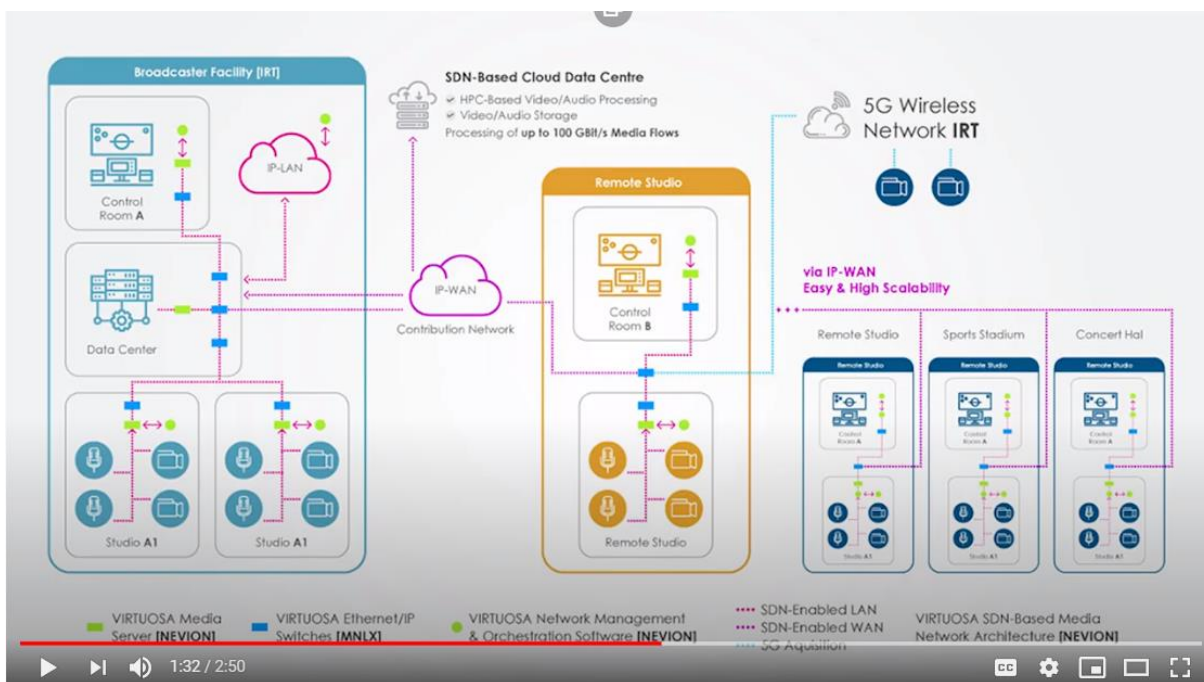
Broadcaster Facility [IRT]

Control Room A

IP-LAN

Data Center

Studio A1

Studio A1

SDN-Based Cloud Data Centre
HPC-Based Video/Audio Processing
Video/Audio Storage
Processing of up to 100 GBit/s Media Flows

IP-WAN
Contribution Network

Remote Studio

Control Room B

Remote Studio

5G Wireless Network IRT

via IP-WAN
Easy & High Scalability

Remote Studio

Sports Stadium

Concert Hal

Remote Studio
Control Room A
Studio A1

Remote Studio
Control Room A
Studio A1

Remote Studio
Control Room A
Studio A1

VIRTUOSA Media Server [NEVION]

VIRTUOSA Ethernet/IP Switches [MNLX]

VIRTUOSA Network Management & Orchestration Software [NEVION]

SDN-Enabled LAN
SDN-Enabled WAN
5G Aquisition

VIRTUOSA SDN-Based Media Network Architecture [NEVION]

1:32 / 2:50

CC